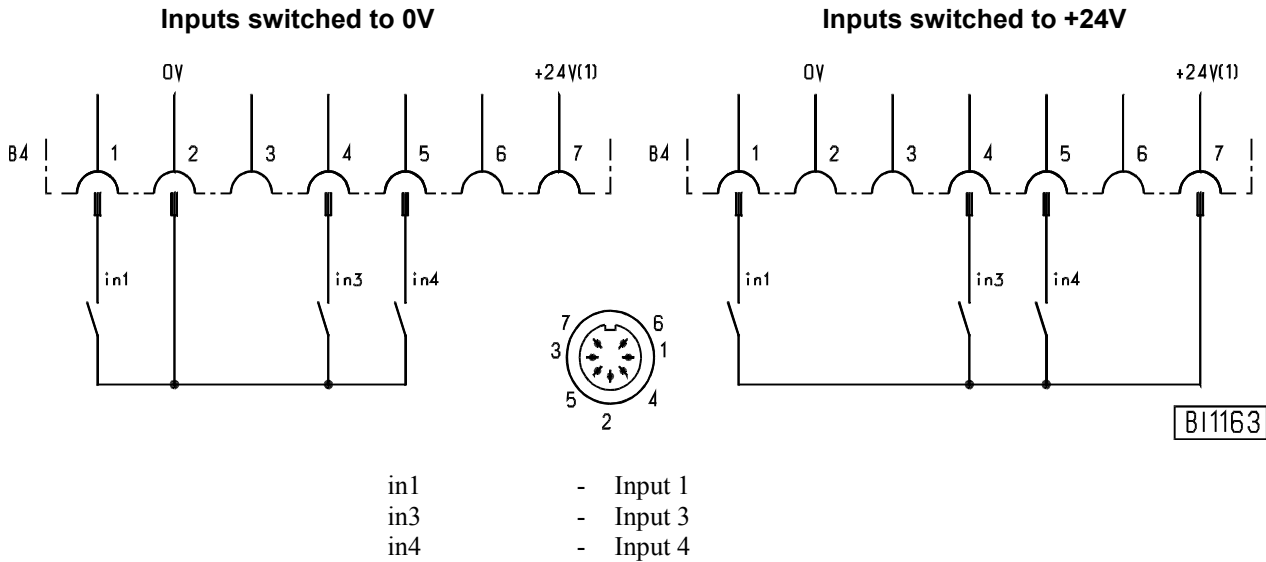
Inputs switched to 0V

0V
+24V(1)
B4
1
2
3
4
5
6
7
in1
in3
in4

Inputs switched to +24V

0V
+24V(1)
B4
1
2
3
4
5
6
7
in1
in3
in4

7
6
3
1
5
4
2

BI1163

| | | |
|---|---|---|
| in1 | - | Input 1 |
| in3 | - | Input 3 |
| in4 | - | Input 4 |